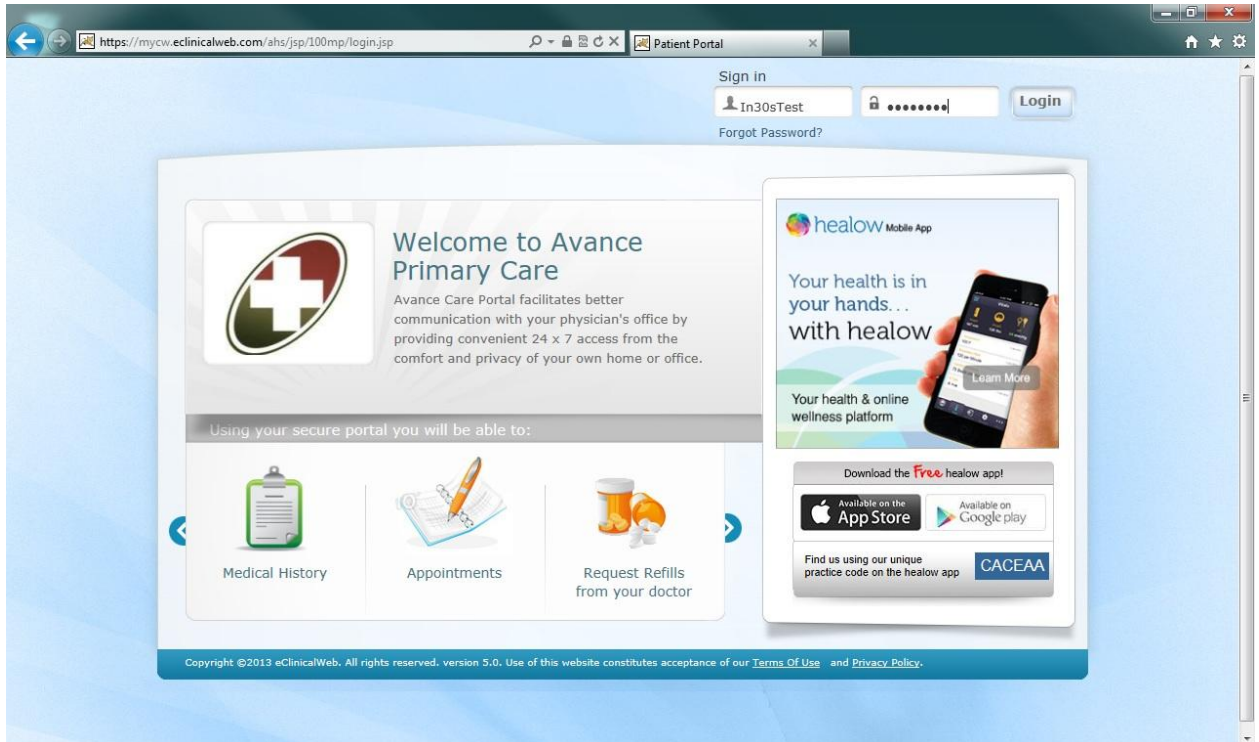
https://mycw.eclinicalweb.com/ahs/jsp/100mp/login.jsp
Patient Portal

Sign in
In30sTest
••••••••
Login
Forgot Password?

Welcome to Avance Primary Care
Avance Care Portal facilitates better communication with your physician's office by providing convenient 24 x 7 access from the comfort and privacy of your own home or office.

Using your secure portal you will be able to:

Medical History
Appointments
Request Refills from your doctor

healow Mobile App
Your health is in your hands... with healow
Learn More
Your health & online wellness platform

Download the Free healow app!
Available on the App Store
Available on Google play
Find us using our unique practice code on the healow app
CACEAA

Copyright ©2013 eClinicalWeb. All rights reserved. version 5.0. Use of this website constitutes acceptance of our Terms Of Use and Privacy Policy.